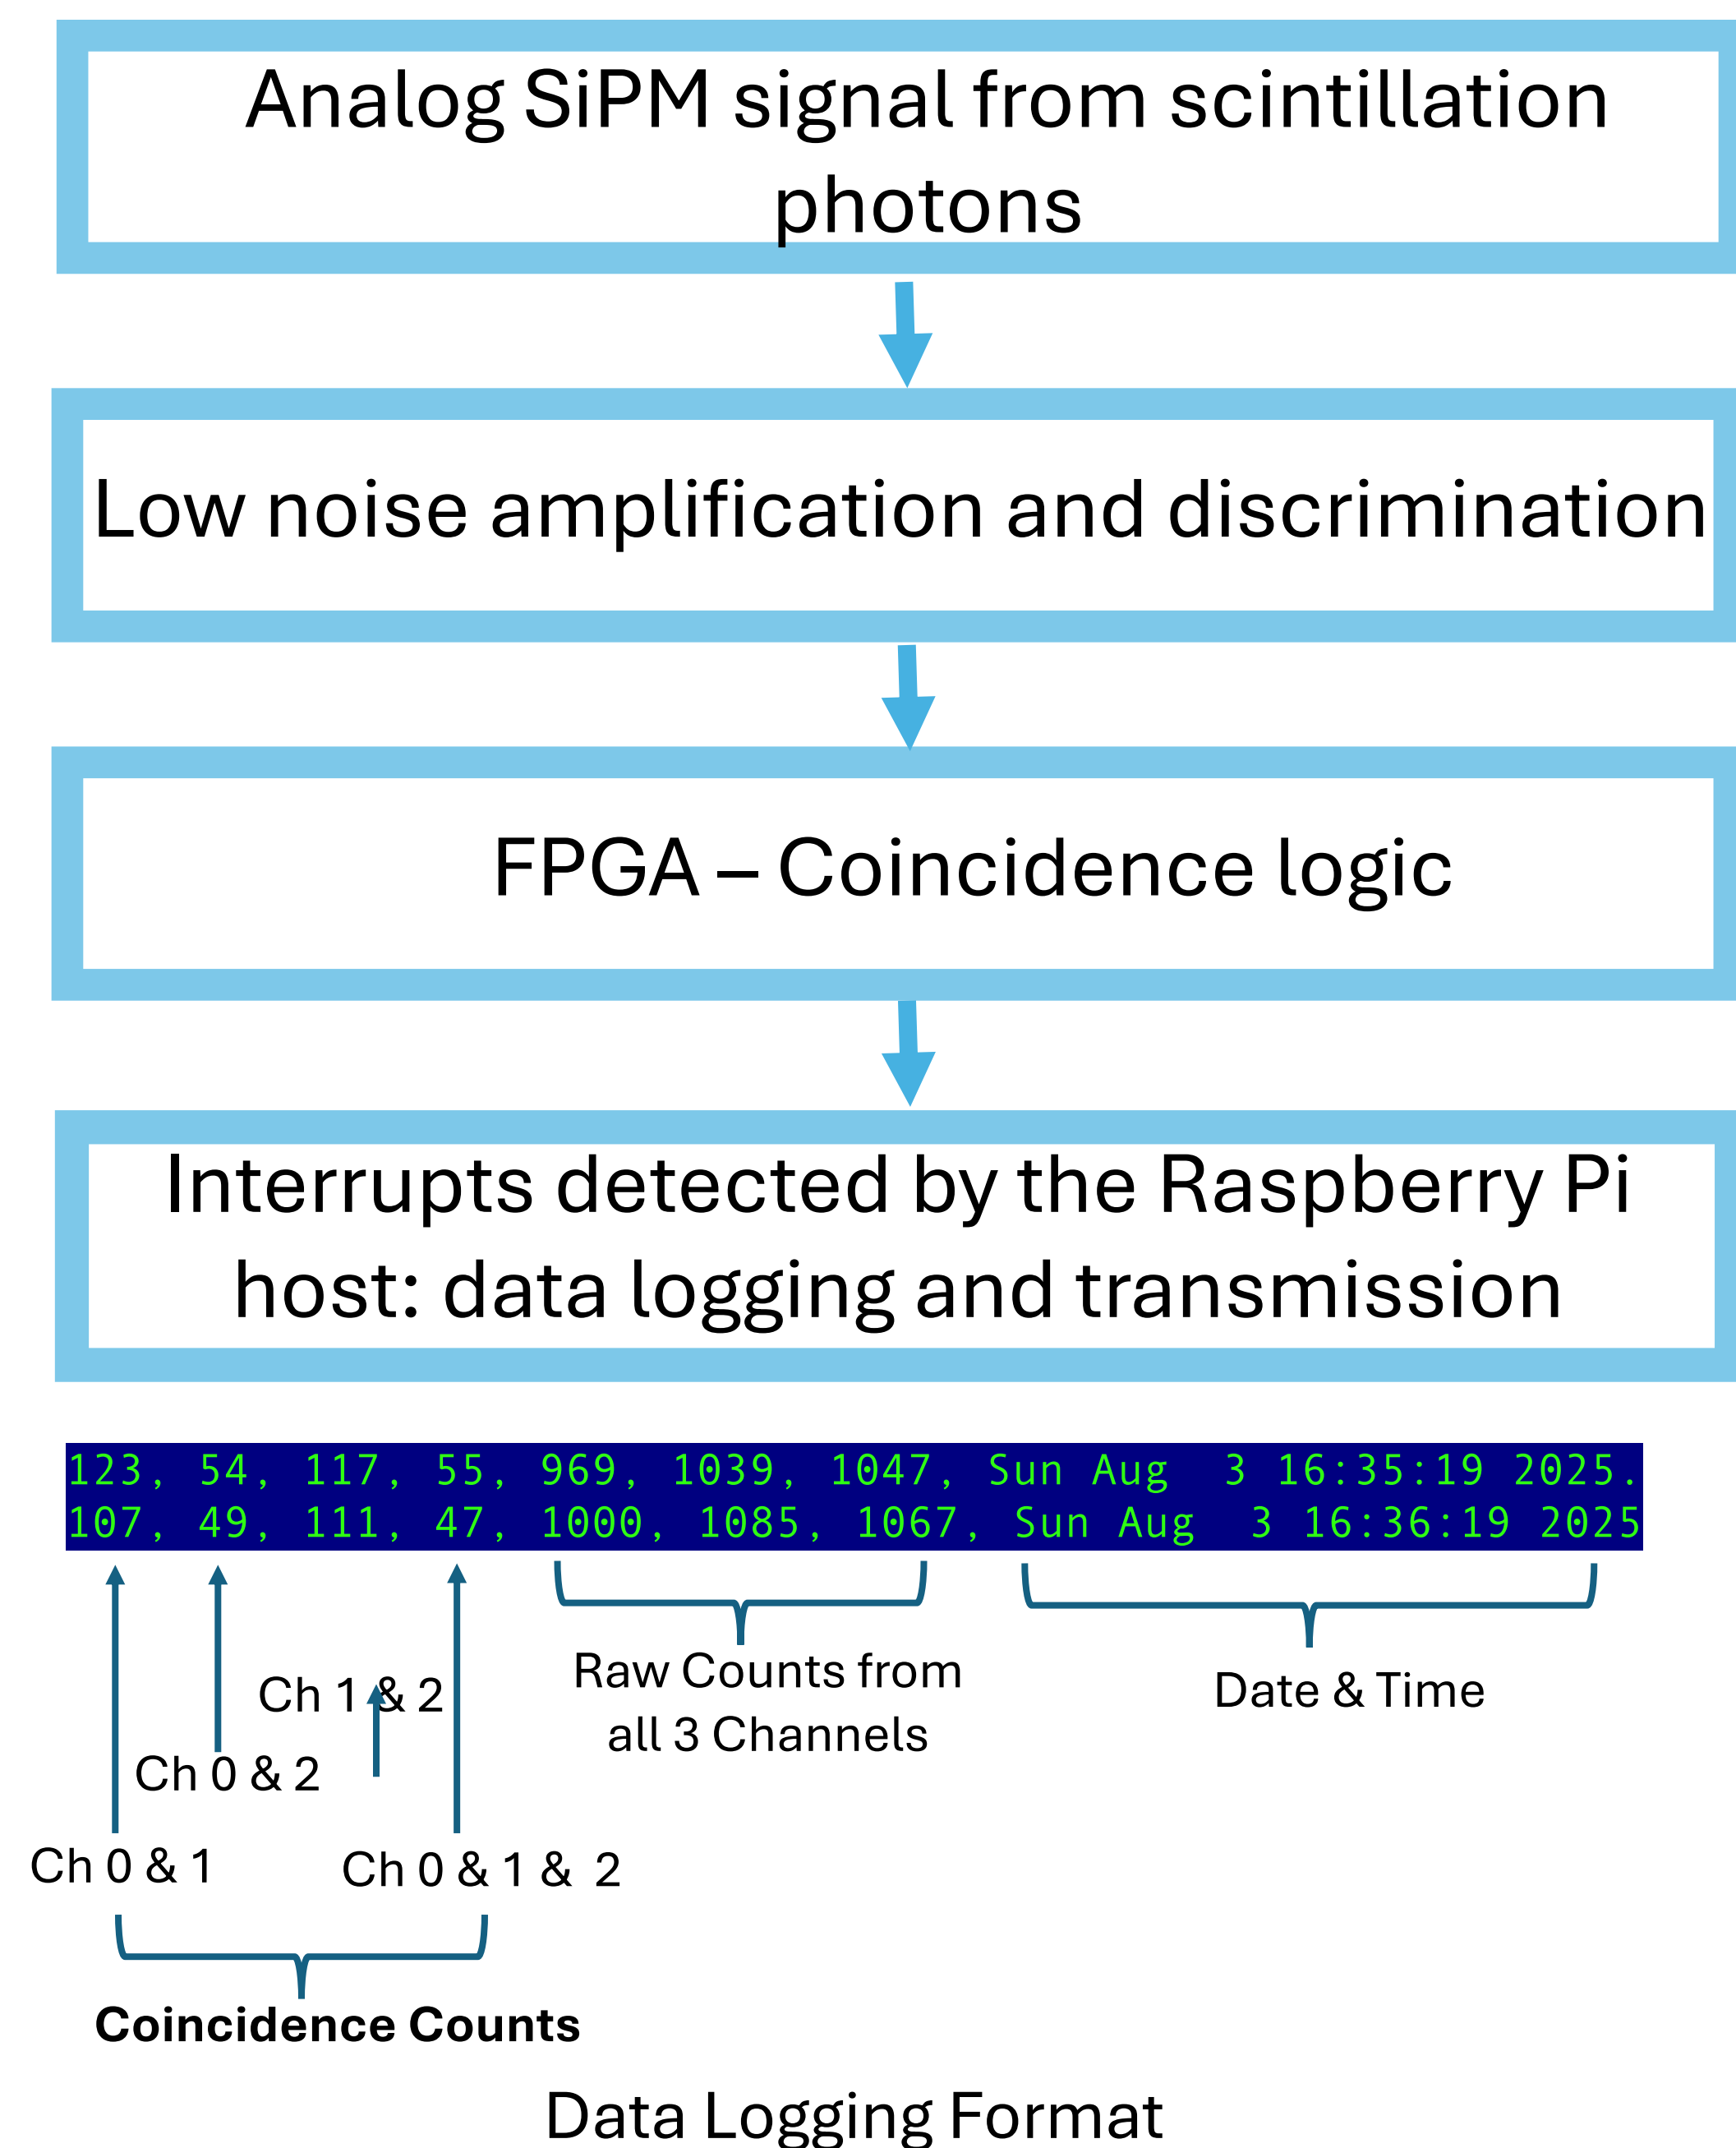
Analog SiPM signal from scintillation photons

Low noise amplification and discrimination

FPGA – Coincidence logic

Interrupts detected by the Raspberry Pi host: data logging and transmission

123, 54, 117, 55, 969, 1039, 1047, Sun Aug 3 16:35:19 2025.
107, 49, 111, 47, 1000, 1085, 1067, Sun Aug 3 16:36:19 2025

Ch 1 & 2

Ch 0 & 2

Ch 0 & 1

Ch 0 & 1 & 2

Raw Counts from all 3 Channels

Date & Time

Coincidence Counts

Data Logging Format